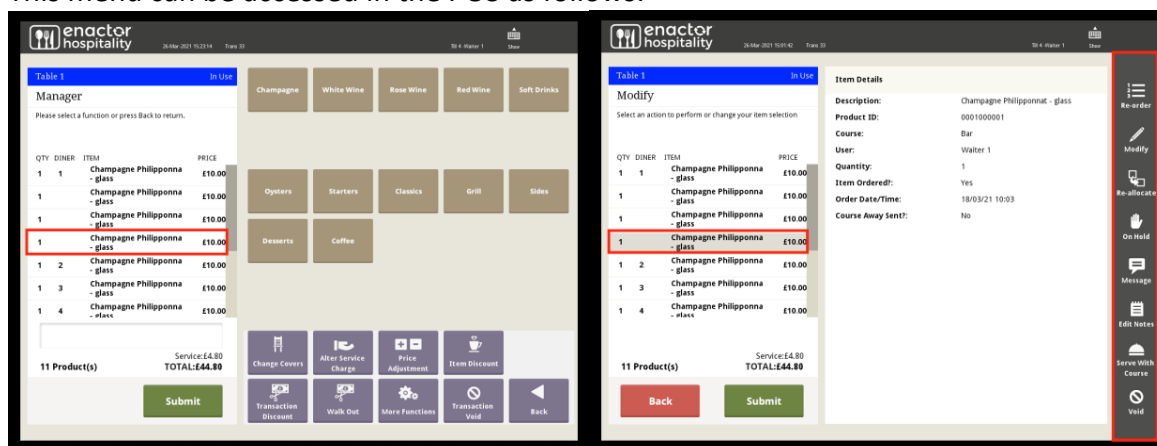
This menu can be accessed in the POS as follows:

enactor hospitality 26-Mar-2021 15:23:14 Trans 33 Till 4 · Waiter 1 Show

Table 1 In Use
Manager
Please select a function or press Back to return.

| QTY | DINER | ITEM | PRICE |
|---|---|---|---|
| 1 | 1 | Champagne Philipponna - glass | £10.00 |
| 1 | | Champagne Philipponna - glass | £10.00 |
| 1 | | Champagne Philipponna - glass | £10.00 |
| 1 | | Champagne Philipponna - glass | £10.00 |
| 1 | 2 | Champagne Philipponna - glass | £10.00 |
| 1 | 3 | Champagne Philipponna - glass | £10.00 |
| 1 | 4 | Champagne Philipponna - glass | £10.00 |

11 Product(s) Service:£4.80 TOTAL:£44.80

Submit

Champagne White Wine Rose Wine Red Wine Soft Drinks
Oysters Starters Classics Grill Sides
Desserts Coffee

Change Covers Alter Service Charge Price Adjustment Item Discount
Transaction Discount Walk Out More Functions Transaction Void Back

enactor hospitality 26-Mar-2021 15:01:42 Trans 33 Till 4 · Waiter 1 Show

Table 1 In Use
Modify
Select an action to perform or change your item selection

| QTY | DINER | ITEM | PRICE |
|---|---|---|---|
| 1 | 1 | Champagne Philipponna - glass | £10.00 |
| 1 | | Champagne Philipponna - glass | £10.00 |
| 1 | | Champagne Philipponna - glass | £10.00 |
| 1 | | Champagne Philipponna - glass | £10.00 |
| 1 | 2 | Champagne Philipponna - glass | £10.00 |
| 1 | 3 | Champagne Philipponna - glass | £10.00 |
| 1 | 4 | Champagne Philipponna - glass | £10.00 |

11 Product(s) Service:£4.80 TOTAL:£44.80

Back Submit

Item Details
Description: Champagne Philipponnat - glass
Product ID: 0001000001
Course: Bar
User: Waiter 1
Quantity: 1
Item Ordered?: Yes
Order Date/Time: 18/03/21 10:03
Course Away Sent?: No

Re-order
Modify
Re-allocate
On Hold
Message
Edit Notes
Serve With Course
Void